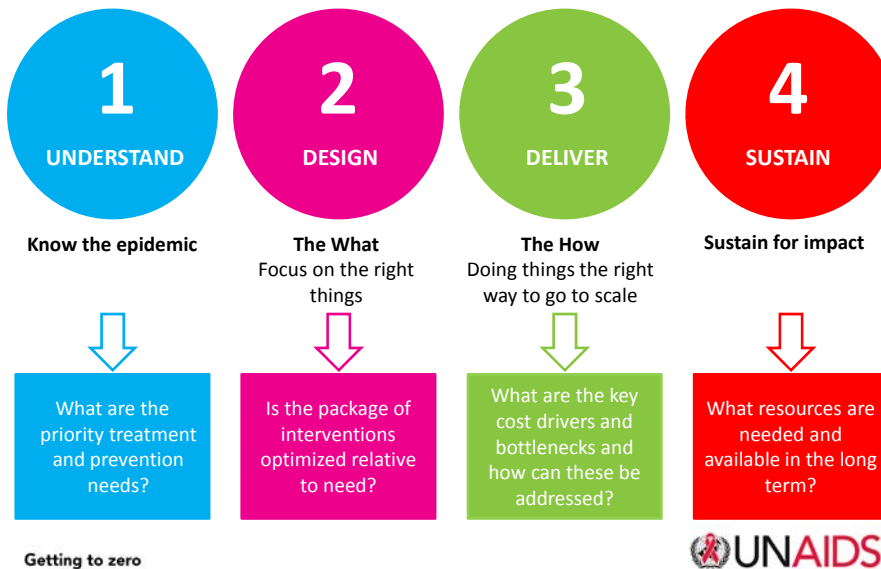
1
UNDERSTAND

Know the epidemic

What are the priority treatment and prevention needs?

2
DESIGN

The What
Focus on the right things

Is the package of interventions optimized relative to need?

3
DELIVER

The How
Doing things the right way to go to scale

What are the key cost drivers and bottlenecks and how can these be addressed?

4
SUSTAIN

Sustain for impact

What resources are needed and available in the long term?

Getting to zero

UNAIDS